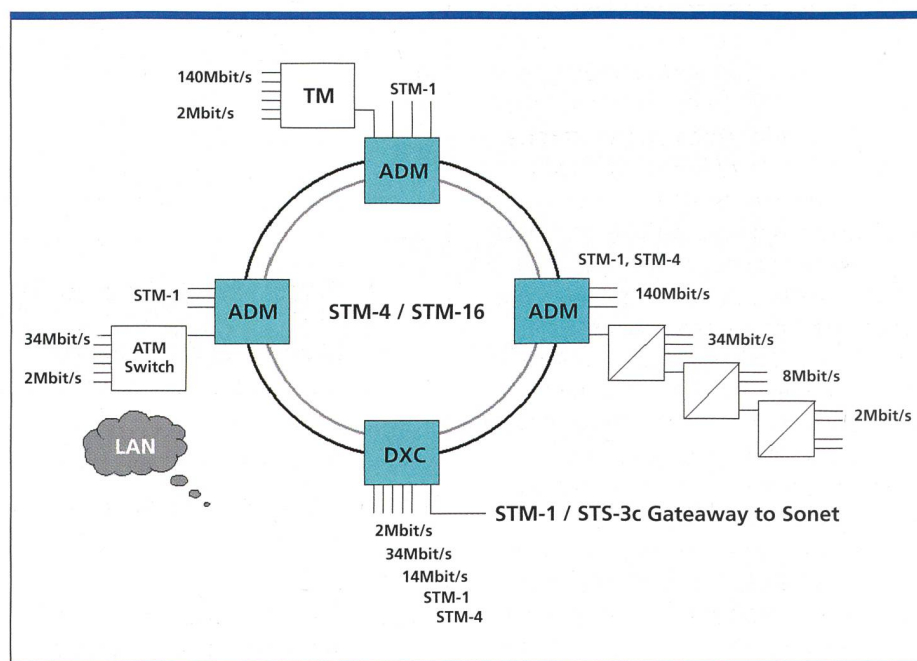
140Mbit/s
2Mbit/s
TM
STM-1
ADM
STM-1, STM-4
140Mbit/s
STM-1
ADM
STM-4 / STM-16
ADM
34Mbit/s
ATM Switch
2Mbit/s
34Mbit/s
8Mbit/s
2Mbit/s
LAN
DXC
STM-1 / STS-3c Gateway to Sonet
2Mbit/s
34Mbit/s
14Mbit/s
STM-1
STM-4